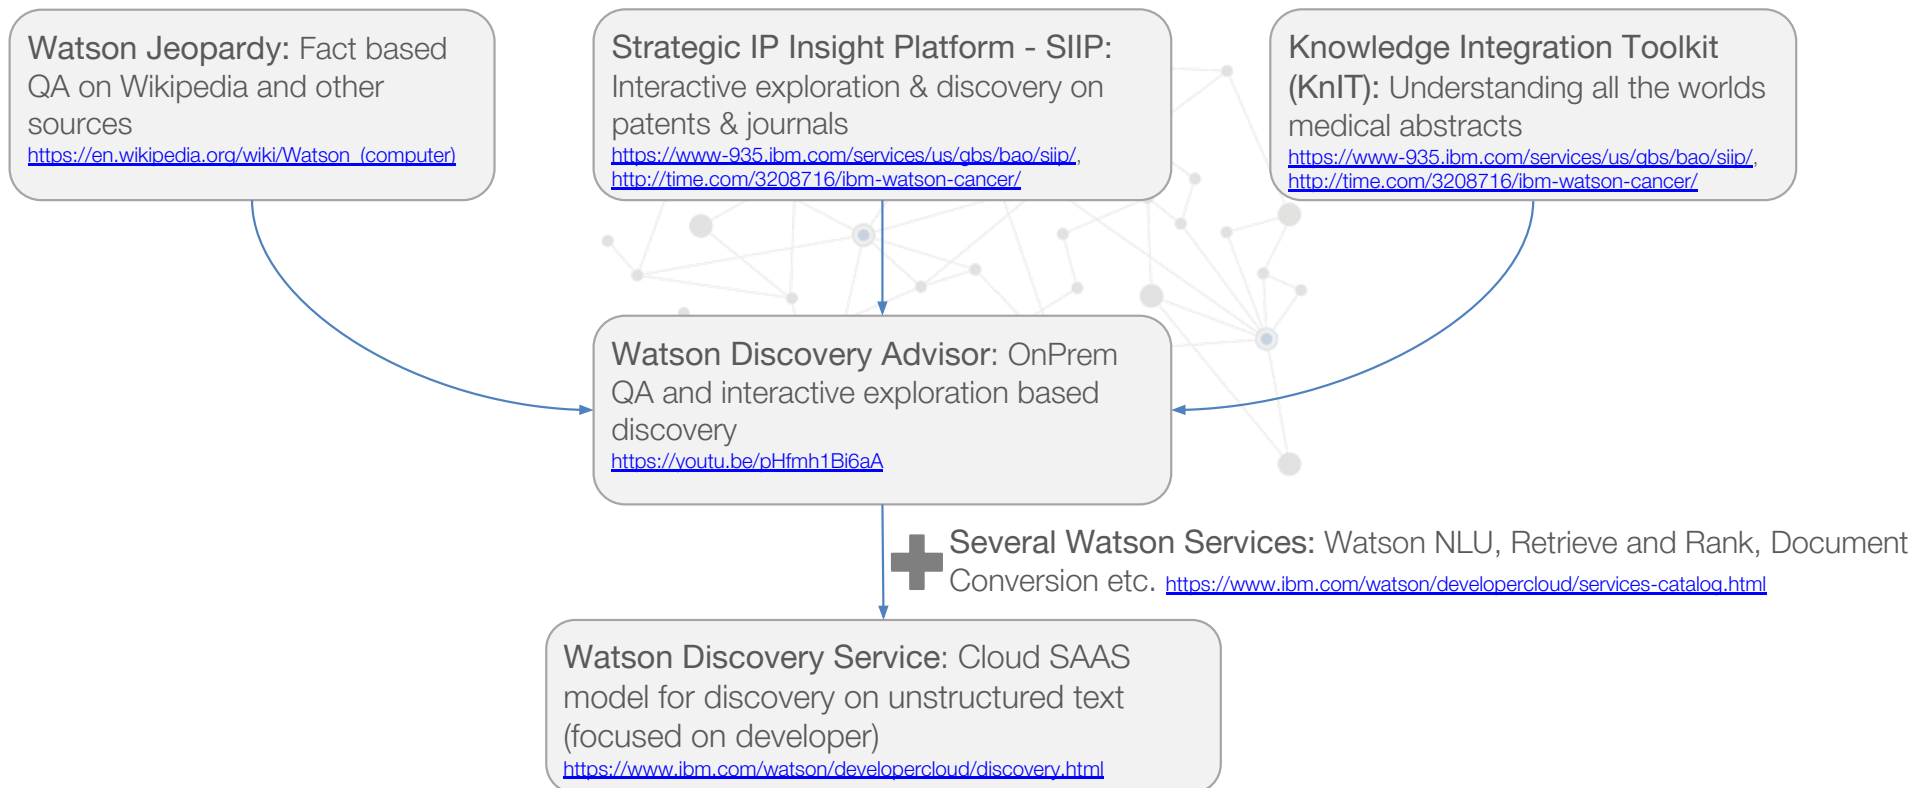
Watson Jeopardy: Fact based QA on Wikipedia and other sources
https://en.wikipedia.org/wiki/Watson_(computer)

Strategic IP Insight Platform - SIIP: Interactive exploration & discovery on patents & journals
https://www-935.ibm.com/services/us/gbs/bao/siip/, http://time.com/3208716/ibm-watson-cancer/

Knowledge Integration Toolkit (KnIT): Understanding all the worlds medical abstracts
https://www-935.ibm.com/services/us/gbs/bao/siip/, http://time.com/3208716/ibm-watson-cancer/

Watson Discovery Advisor: OnPrem QA and interactive exploration based discovery
https://youtu.be/pHfmh1Bi6aA

Several Watson Services: Watson NLU, Retrieve and Rank, Document Conversion etc. https://www.ibm.com/watson/developercloud/services-catalog.html

Watson Discovery Service: Cloud SAAS model for discovery on unstructured text (focused on developer)
https://www.ibm.com/watson/developercloud/discovery.html